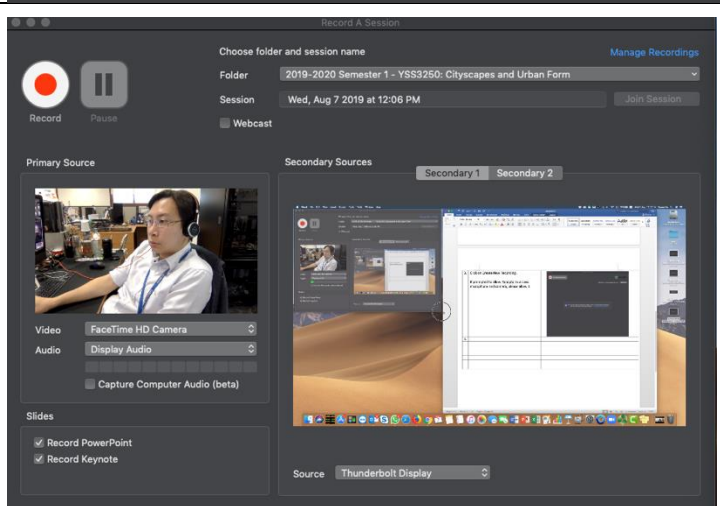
Record A Session

Record

Pause

Choose folder and session name

Manage Recordings

Folder 2019-2020 Semester 1 - YSS3250: Cityscapes and Urban Form

Session Wed, Aug 7 2019 at 12:06 PM

Join Session

Webcast

Primary Source

Video FaceTime HD Camera

Audio Display Audio

Capture Computer Audio (beta)

Slides

Record PowerPoint

Record Keynote

Secondary Sources

Secondary 1 Secondary 2

Source Thunderbolt Display